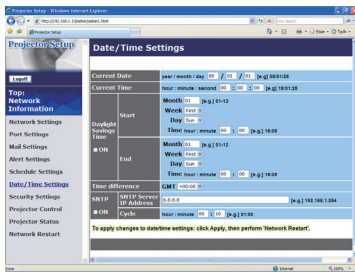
Projector Setup - Windows Internet Explorer

http://192.168.1.10/admin/admin.html

Live Search

Projector Setup

Page Tools

Projector Setup

Date/Time Settings

Logoff

Top: Network Information

Network Settings

Port Settings

Mail Settings

Alert Settings

Schedule Settings

Date/Time Settings

Security Settings

Projector Control

Projector Status

Network Restart

| | | |
|---|---|---|
| Current Date | | year / month / day 00 / 01 / 01 [e.g] 08/01/30 |
| Current Time | | hour : minute : second 00 : 00 : 00 [e.g] 18:01:35 |
| Daylight Savings Time ■ON | Start | Month 01 [e.g] 01-12 Week First Day Sun Time hour : minute 00 : 00 [e.g] 18:08 |
| | End | Month 01 [e.g] 01-12 Week First Day Sun Time hour : minute 00 : 00 [e.g] 18:08 |
| Time difference | | GMT +00:00 |
| SNTP ■ON | SNTP Server IP Address | 0.0.0.0 [e.g] 192.168.1.254 |
| | Cycle | hour : minute 00 : 00 [e.g] 01:00 |

To apply changes to date/time settings: click Apply, then perform 'Network Restart'.

Done

Internet

100%